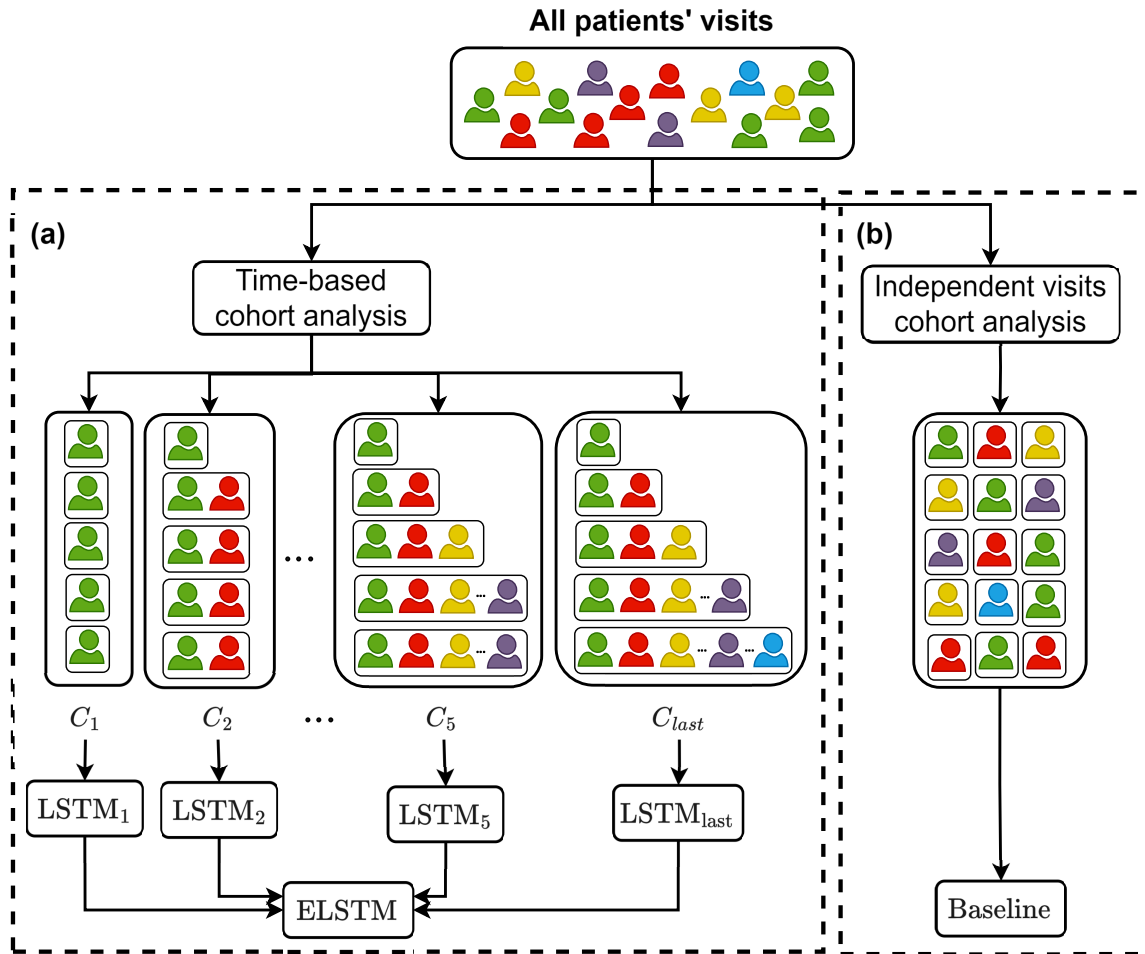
All patients' visits

(a)

Time-based cohort analysis

...

$C_1$

$C_2$

...

$C_5$

$C_{last}$

$\mathrm{LSTM}_1$

$\mathrm{LSTM}_2$

$\mathrm{LSTM}_5$

$\mathrm{LSTM}_{\mathrm{last}}$

ELSTM

(b)

Independent visits cohort analysis

Baseline